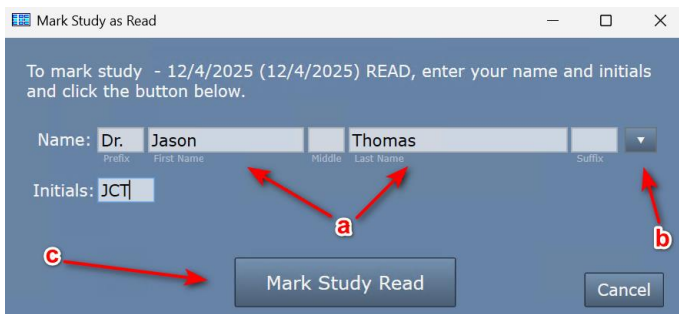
Mark Study as Read

To mark study - 12/4/2025 (12/4/2025) READ, enter your name and initials and click the button below.

Name: Dr. Jason Thomas
Prefix First Name Middle Last Name Suffix

Initials: JCT

a

b

c

Mark Study Read

Cancel